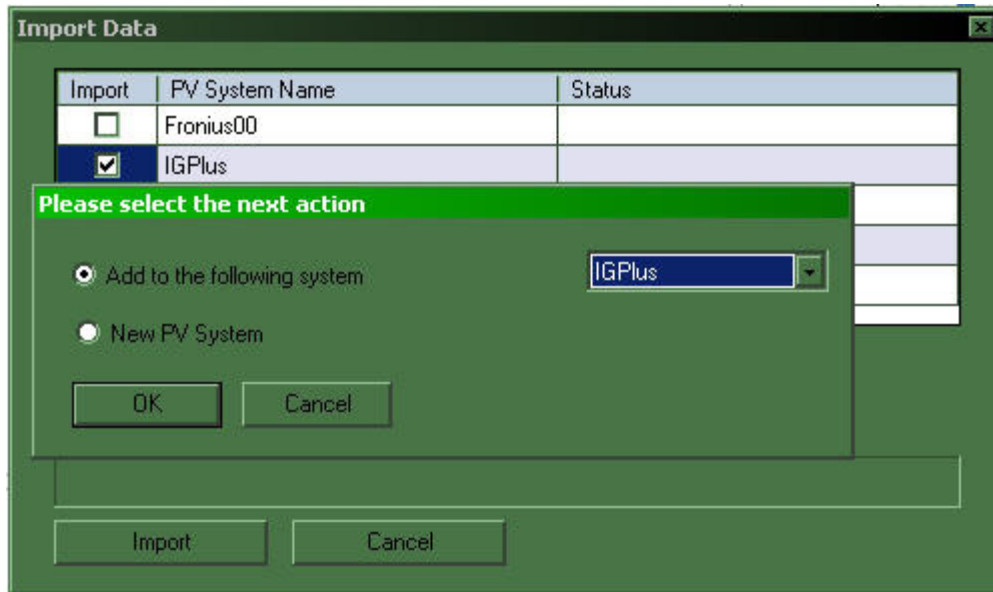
Import Data

| Import | PV System Name | Status |
|---|---|---|
| ☐ | Fronius00 | |
| ☑ | IGPlus | |

Please select the next action

Add to the following system

IGPlus

New PV System

OK

Cancel

Import

Cancel